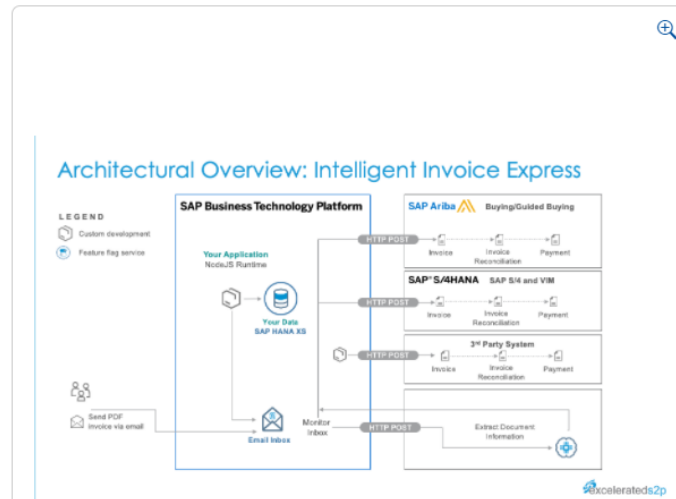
Architectural Overview: Intelligent Invoice Express

LEGEND
Custom development
Feature flag service

SAP Business Technology Platform

Your Application
NodeJS Runtime

Your Data
SAP HANA XS

Email Inbox

Monitor Inbox

Send PDF invoice via email

SAP Ariba Buying/Guided Buying
HTTP POST
Invoice
Invoice Reconciliation
Payment

SAP® S/4HANA SAP S/4 and VIM
HTTP POST
Invoice
Invoice Reconciliation
Payment

3rd Party System
HTTP POST
Invoice
Invoice Reconciliation
Payment

HTTP POST
Extract Document Information

excelerateds2p